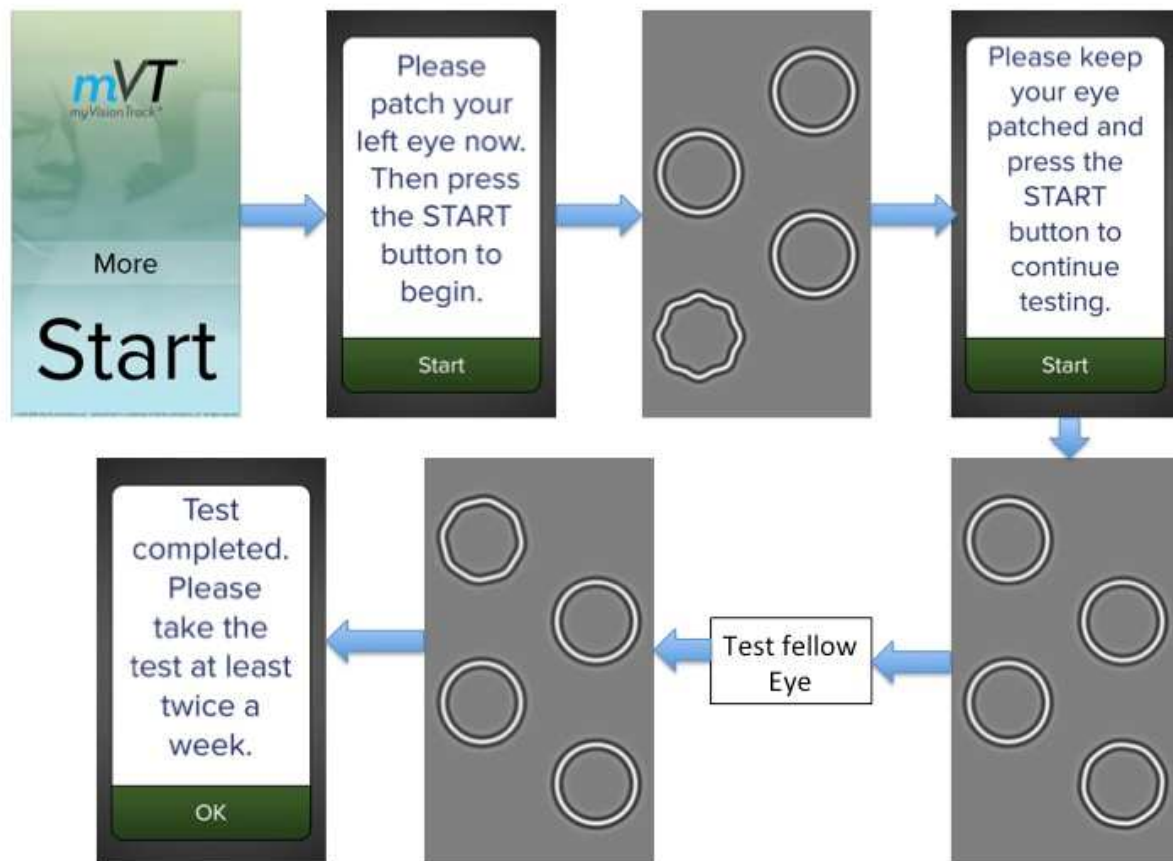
mVT
myVisionTrack®

More

Start

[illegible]

Please patch your left eye now. Then press the START button to begin.

Start

Please keep your eye patched and press the START button to continue testing.

Start

Test fellow Eye

Test completed. Please take the test at least twice a week.

OK